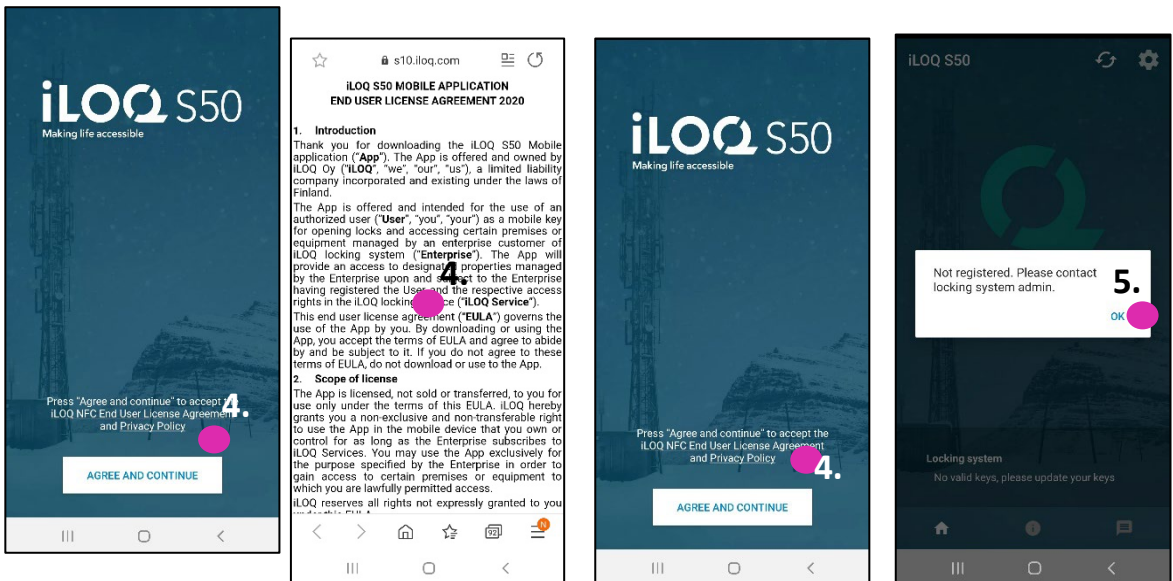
iLOQ S50
Making life accessible

Press "Agree and continue" to accept the iLOQ NFC End User License Agreement and Privacy Policy

4.

AGREE AND CONTINUE

s10.iloq.com

iLOQ S50 MOBILE APPLICATION
END USER LICENSE AGREEMENT 2020

1. Introduction

Thank you for downloading the iLOQ S50 Mobile application ("App"). The App is offered and owned by iLOQ Oy ("iLOQ", "we", "our", "us"), a limited liability company incorporated and existing under the laws of Finland.

The App is offered and intended for the use of an authorized user ("User", "you", "your") as a mobile key for opening locks and accessing certain premises or equipment managed by an enterprise customer of iLOQ locking system ("Enterprise"). The App will provide an access to designated properties managed by the Enterprise upon and subject to the Enterprise having registered the User and the respective access rights in the iLOQ locking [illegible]e ("iLOQ Service").

4.

This end user license agreement ("EULA") governs the use of the App by you. By downloading or using the App, you accept the terms of EULA and agree to abide by and be subject to it. If you do not agree to these terms of EULA, do not download or use to the App.

2. Scope of license

The App is licensed, not sold or transferred, to you for use only under the terms of this EULA. iLOQ hereby grants you a non-exclusive and non-transferable right to use the App in the mobile device that you own or control for as long as the Enterprise subscribes to iLOQ Services. You may use the App exclusively for the purpose specified by the Enterprise in order to gain access to certain premises or equipment to which you are lawfully permitted access.

iLOQ reserves all rights not expressly granted to you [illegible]

92

iLOQ S50
Making life accessible

Press "Agree and continue" to accept the iLOQ NFC End User License Agreement and Privacy Policy

4.

AGREE AND CONTINUE

iLOQ S50

Not registered. Please contact locking system admin.

5.

OK

Locking system
No valid keys, please update your keys